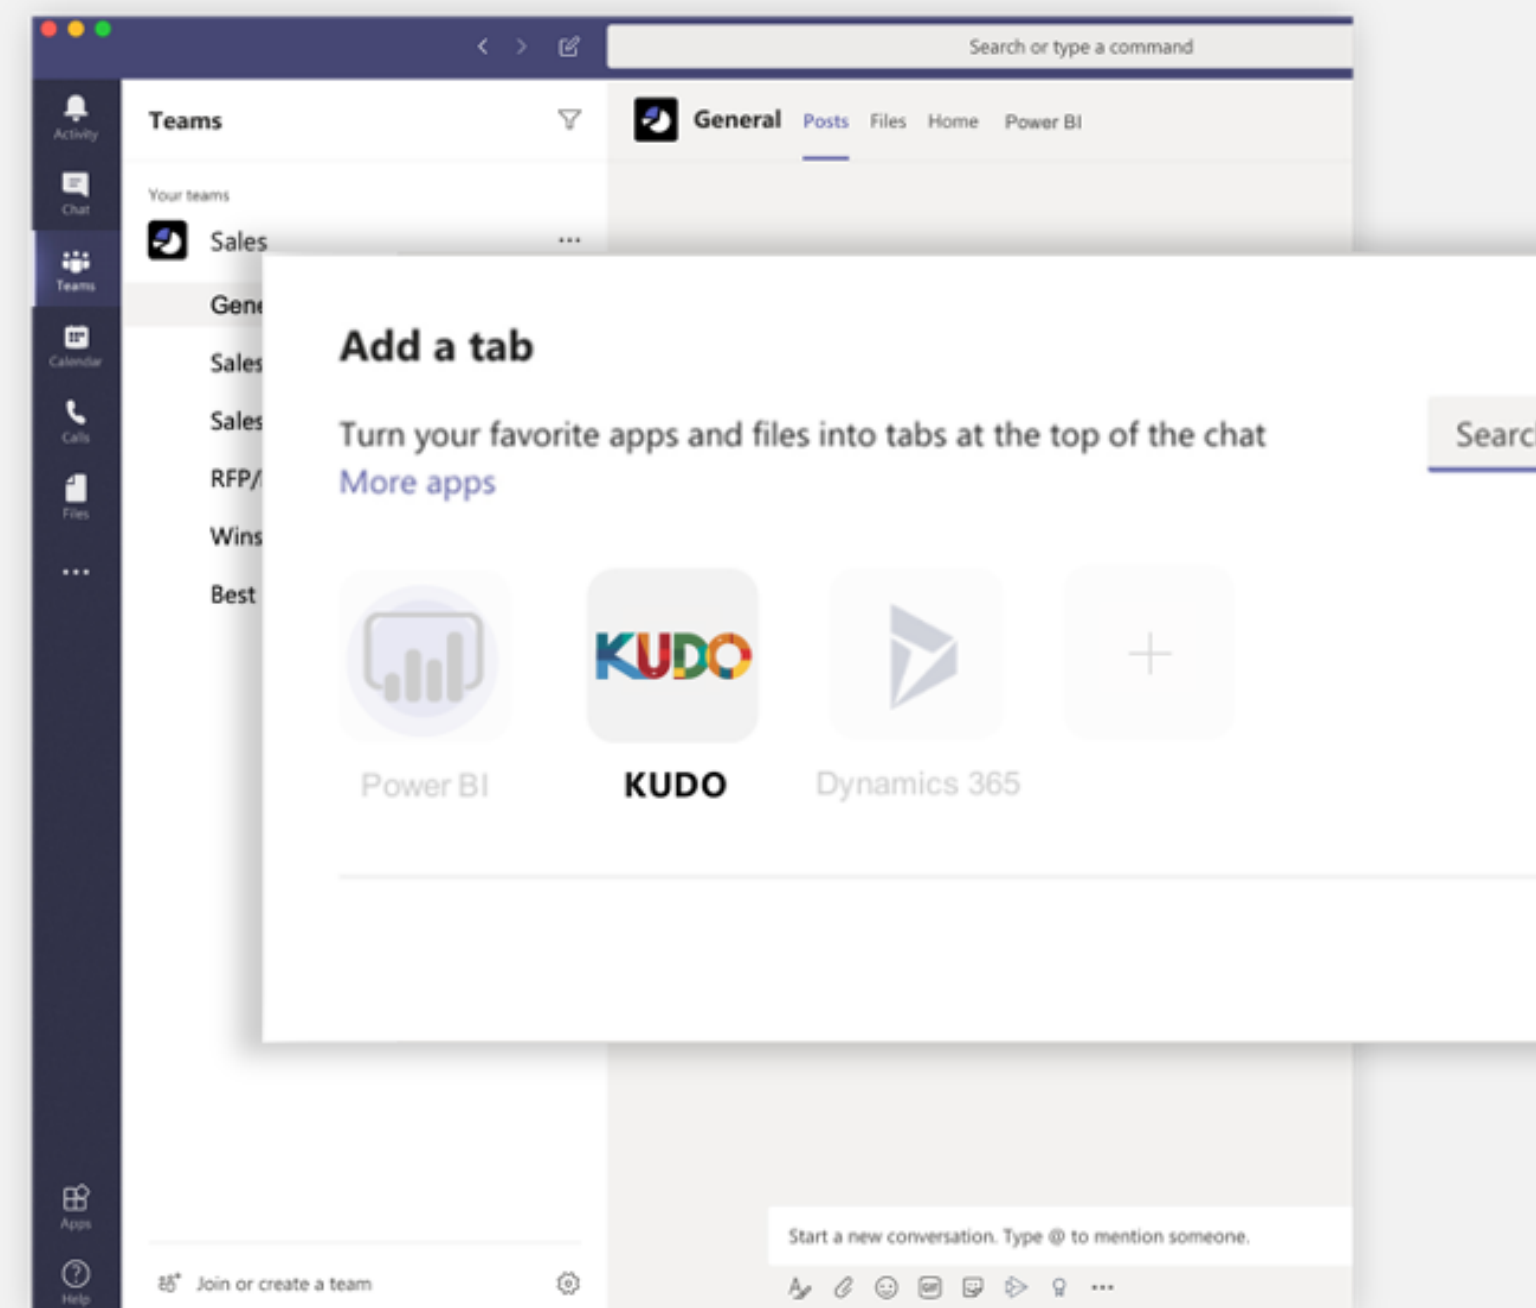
Search or type a command

Activity
Chat
Teams
Calendar
Calls
Files
...
Apps
Help

Teams

Your teams

Sales ...

Gene

Sales

Sales

RFP/

Wins

Best

Join or create a team

General Posts Files Home Power BI

Add a tab

Turn your favorite apps and files into tabs at the top of the chat

More apps

Searc

Power BI

KUDO

KUDO

Dynamics 365

Start a new conversation. Type @ to mention someone.